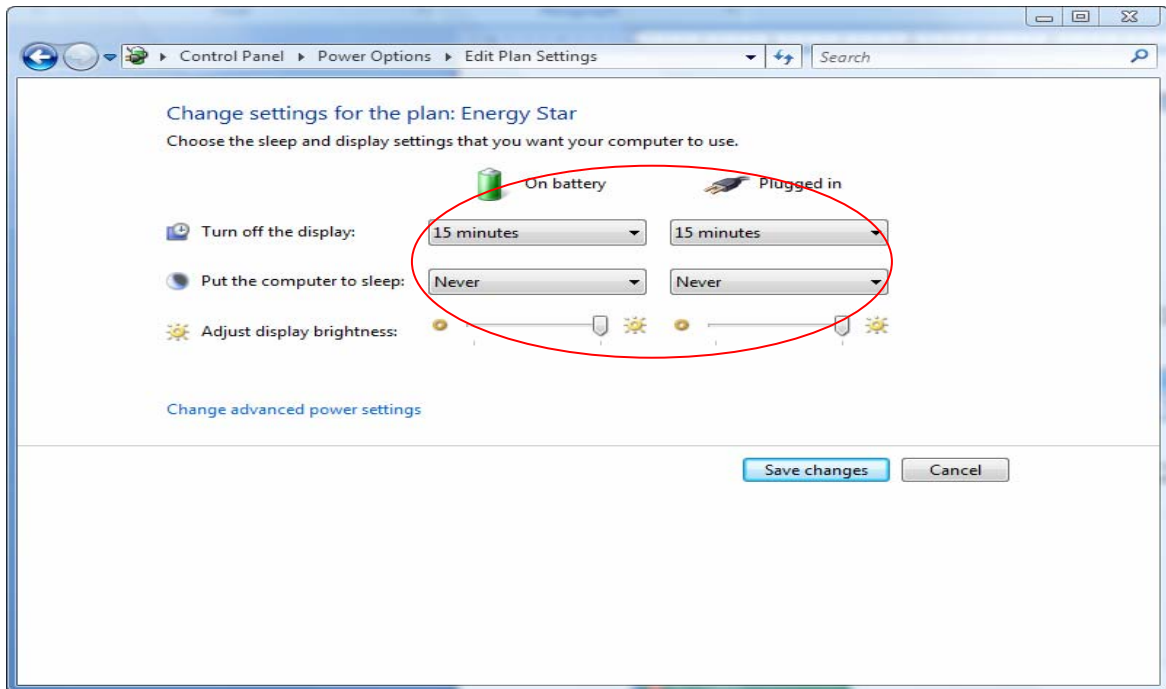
Control Panel ▸ Power Options ▸ Edit Plan Settings

Search

Change settings for the plan: Energy Star

Choose the sleep and display settings that you want your computer to use.

On battery

Plugged in

Turn off the display: 15 minutes 15 minutes

Put the computer to sleep: Never Never

Adjust display brightness:

Change advanced power settings

Save changes

Cancel